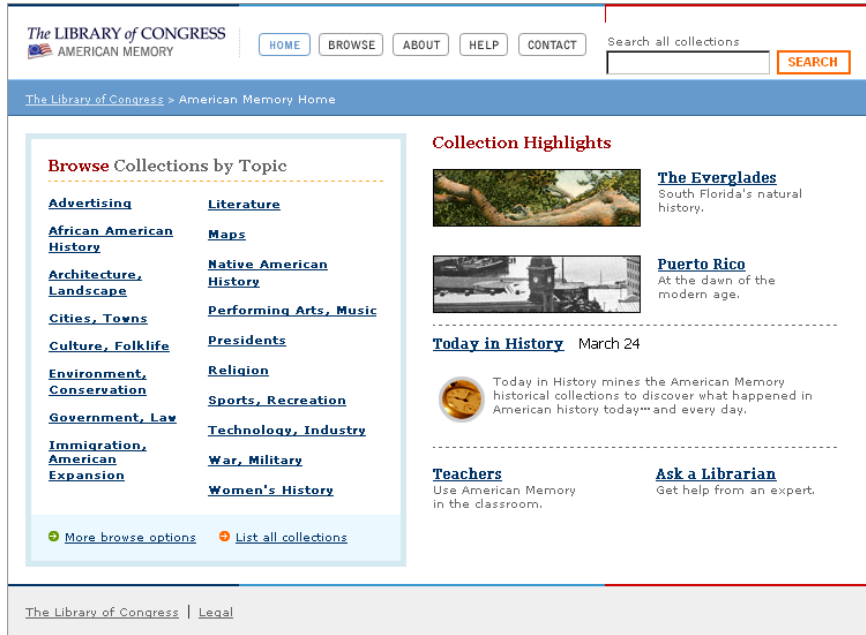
The LIBRARY of CONGRESS
AMERICAN MEMORY

HOME BROWSE ABOUT HELP CONTACT

Search all collections
SEARCH

The Library of Congress > American Memory Home

Browse Collections by Topic

Advertising
African American History
Architecture, Landscape
Cities, Towns
Culture, Folklife
Environment, Conservation
Government, Law
Immigration, American Expansion

Literature
Maps
Native American History
Performing Arts, Music
Presidents
Religion
Sports, Recreation
Technology, Industry
War, Military
Women's History

More browse options
List all collections

Collection Highlights

The Everglades
South Florida's natural history.

Puerto Rico
At the dawn of the modern age.

Today in History March 24

Today in History mines the American Memory historical collections to discover what happened in American history today… and every day.

Teachers
Use American Memory in the classroom.

Ask a Librarian
Get help from an expert.

The Library of Congress | Legal